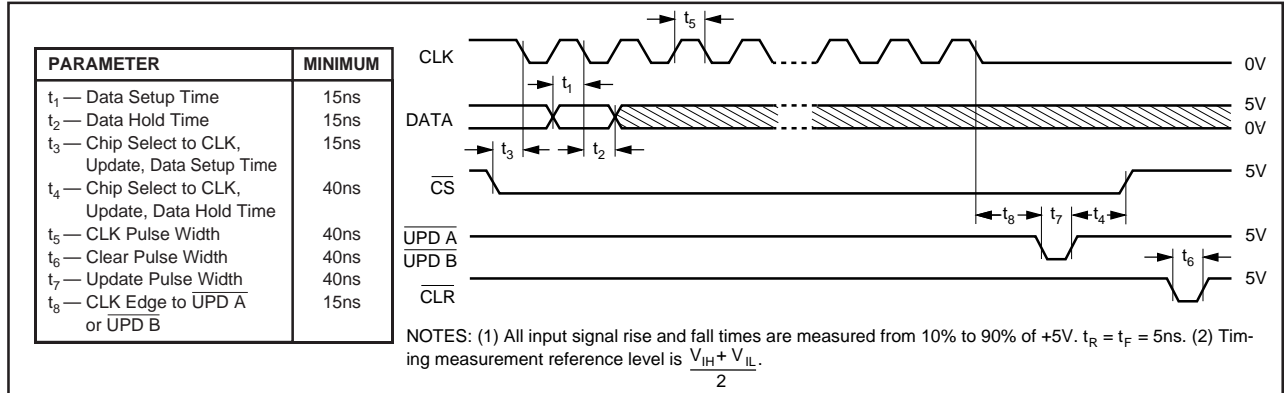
| PARAMETER | MINIMUM |
|---|---|
| $t_1$ — Data Setup Time | 15ns |
| $t_2$ — Data Hold Time | 15ns |
| $t_3$ — Chip Select to CLK, Update, Data Setup Time | 15ns |
| $t_4$ — Chip Select to CLK, Update, Data Hold Time | 40ns |
| $t_5$ — CLK Pulse Width | 40ns |
| $t_6$ — Clear Pulse Width | 40ns |
| $t_7$ — Update Pulse Width | 40ns |
| $t_8$ — CLK Edge to $\overline{\text{UPD A}}$ or $\overline{\text{UPD B}}$ | 15ns |

$t_5$

CLK

0V

$t_1$

5V

DATA

0V

$t_3$ $t_2$

$\overline{\text{CS}}$

5V

$t_8$ $t_7$ $t_4$

$\overline{\text{UPD A}}$

$\overline{\text{UPD B}}$

5V

$t_6$

$\overline{\text{CLR}}$

5V

NOTES: (1) All input signal rise and fall times are measured from 10% to 90% of +5V. $t_R = t_F = 5$ns. (2) Timing measurement reference level is $\frac{V_{IH} + V_{IL}}{2}$.